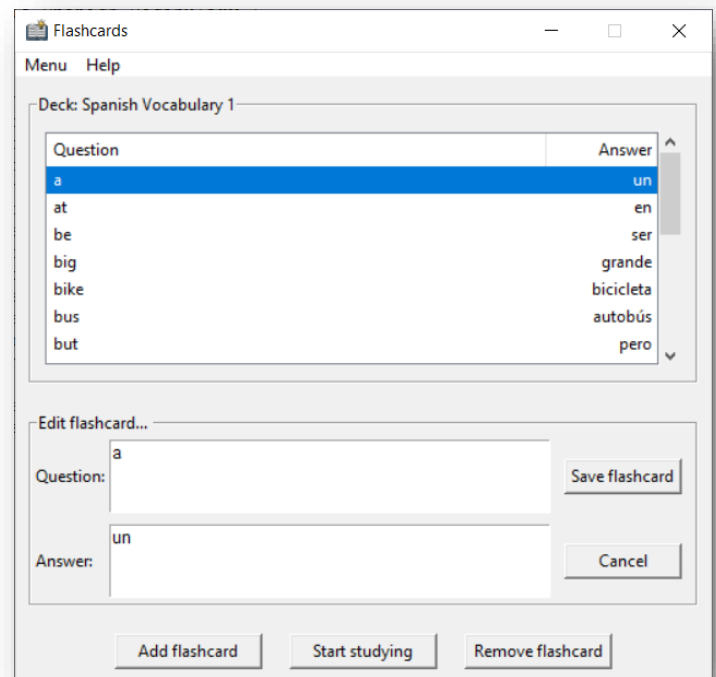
Flashcards

Menu Help

Deck: Spanish Vocabulary 1

| Question | Answer |
|---|---|
| a | un |
| at | en |
| be | ser |
| big | grande |
| bike | bicicleta |
| bus | autobús |
| but | pero |

Edit flashcard...

Question: a

Save flashcard

Answer: un

Cancel

Add flashcard Start studying Remove flashcard